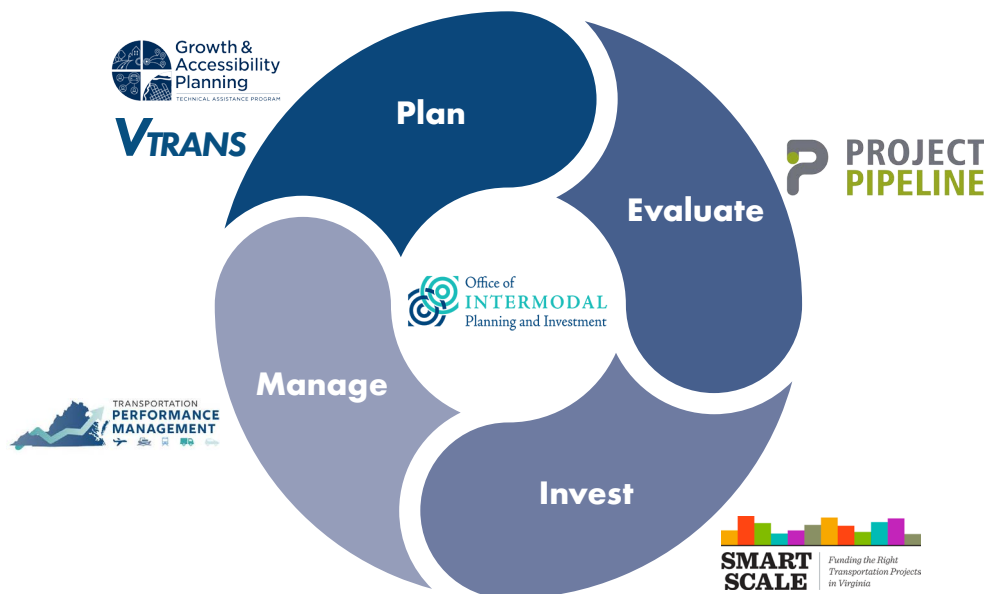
Growth & Accessibility Planning
TECHNICAL ASSISTANCE PROGRAM

VTRANS

Plan

PROJECT PIPELINE

Evaluate

Office of INTERMODAL Planning and Investment

TRANSPORTATION PERFORMANCE MANAGEMENT

Manage

Invest

SMART SCALE
Funding the Right Transportation Projects in Virginia